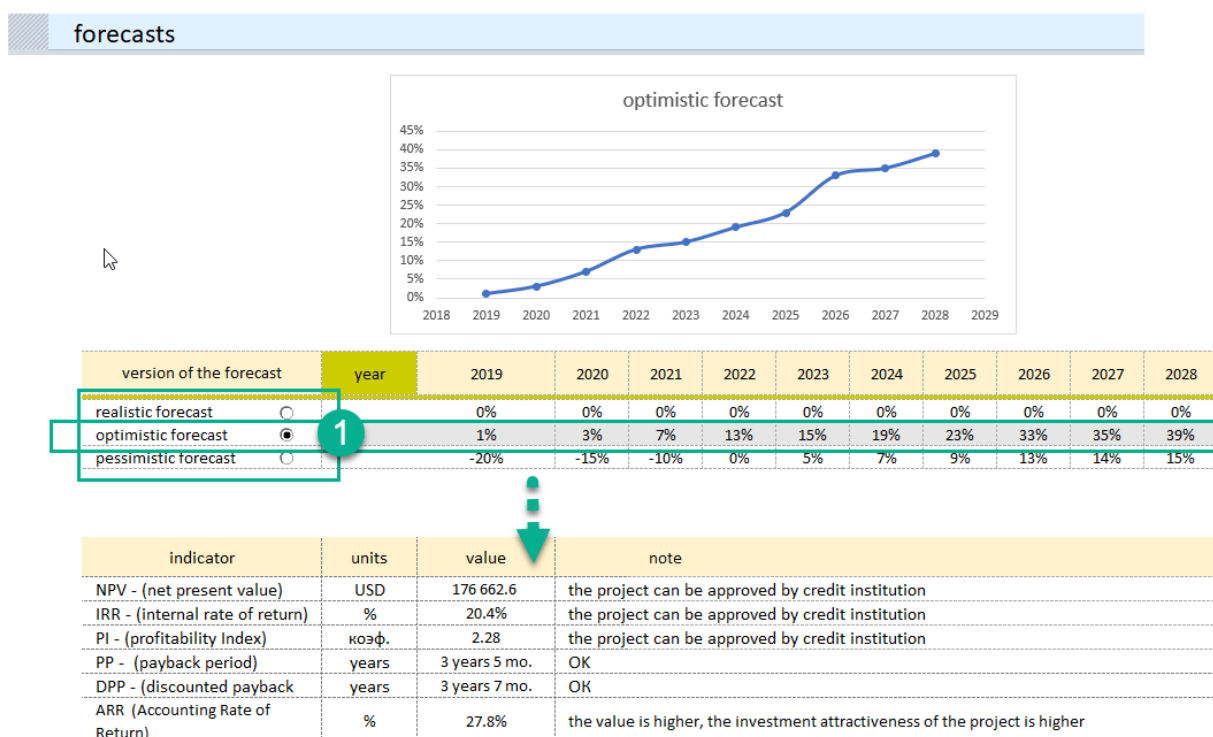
forecasts

optimistic forecast

45%
40%
35%
30%
25%
20%
15%
10%
5%
0%

2018 2019 2020 2021 2022 2023 2024 2025 2026 2027 2028 2029

| version of the forecast | year | 2019 | 2020 | 2021 | 2022 | 2023 | 2024 | 2025 | 2026 | 2027 | 2028 |
|---|---|---|---|---|---|---|---|---|---|---|---|
| realistic forecast | | 0% | 0% | 0% | 0% | 0% | 0% | 0% | 0% | 0% | 0% |
| optimistic forecast | 1 | 1% | 3% | 7% | 13% | 15% | 19% | 23% | 33% | 35% | 39% |
| pessimistic forecast | | -20% | -15% | -10% | 0% | 5% | 7% | 9% | 13% | 14% | 15% |

| indicator | units | value | note |
|---|---|---|---|
| NPV - (net present value) | USD | 176 662.6 | the project can be approved by credit institution |
| IRR - (internal rate of return) | % | 20.4% | the project can be approved by credit institution |
| PI - (profitability Index) | коэф. | 2.28 | the project can be approved by credit institution |
| PP - (payback period) | years | 3 years 5 mo. | OK |
| DPP - (discounted payback | years | 3 years 7 mo. | OK |
| ARR (Accounting Rate of Return) | % | 27.8% | the value is higher, the investment attractiveness of the project is higher |